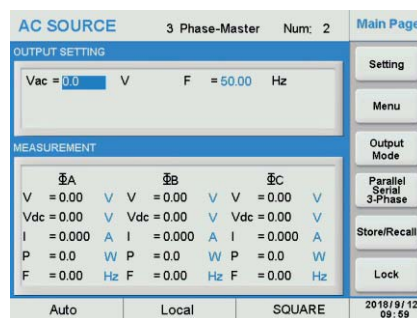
AC SOURCE 3 Phase-Master Num: 2 Main Page

OUTPUT SETTING

Vac = 0.0 V F = 50.00 Hz

MEASUREMENT

| | ΦA | | | ΦB | | | ΦC | |
|---|---|---|---|---|---|---|---|---|
| V | = 0.00 | V | V | = 0.00 | V | V | = 0.00 | V |
| Vdc | = 0.00 | V | Vdc | = 0.00 | V | Vdc | = 0.00 | V |
| I | = 0.000 | A | I | = 0.000 | A | I | = 0.000 | A |
| P | = 0.0 | W | P | = 0.0 | W | P | = 0.0 | W |
| F | = 0.00 | Hz | F | = 0.00 | Hz | F | = 0.00 | Hz |

Setting

Menu

Output Mode

Parallel Serial 3-Phase

Store/Recall

Lock

Auto Local SQUARE 2018/9/12 09:59